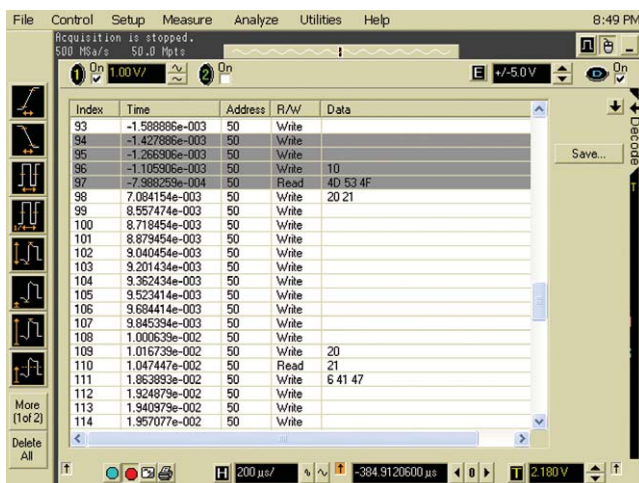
File Control Setup Measure Analyze Utilities Help 8:49 PM

Acquisition is stopped.
500 MSa/s 50.0 Mpts

1 On 1.00V/ 2 On

E +/-5.0V On

| Index | Time | Address | R/W | Data |
|---|---|---|---|---|
| 93 | -1.588886e-003 | 50 | Write | |
| 94 | -1.427886e-003 | 50 | Write | |
| 95 | -1.266906e-003 | 50 | Write | |
| 96 | -1.105906e-003 | 50 | Write | 10 |
| 97 | -7.988259e-004 | 50 | Read | 4D 53 4F |
| 98 | 7.084154e-003 | 50 | Write | 20 21 |
| 99 | 8.557474e-003 | 50 | Write | |
| 100 | 8.718454e-003 | 50 | Write | |
| 101 | 8.879454e-003 | 50 | Write | |
| 102 | 9.040454e-003 | 50 | Write | |
| 103 | 9.201434e-003 | 50 | Write | |
| 104 | 9.362434e-003 | 50 | Write | |
| 105 | 9.523414e-003 | 50 | Write | |
| 106 | 9.684414e-003 | 50 | Write | |
| 107 | 9.845394e-003 | 50 | Write | |
| 108 | 1.000639e-002 | 50 | Write | |
| 109 | 1.016739e-002 | 50 | Write | 20 |
| 110 | 1.047447e-002 | 50 | Read | 21 |
| 111 | 1.863893e-002 | 50 | Write | 6 41 47 |
| 112 | 1.924879e-002 | 50 | Write | |
| 113 | 1.940979e-002 | 50 | Write | |
| 114 | 1.957077e-002 | 50 | Write | |

Save...

Decode

More (1 of 2)

Delete All

H 200 µs/ -384.9120600 µs T 2.180V